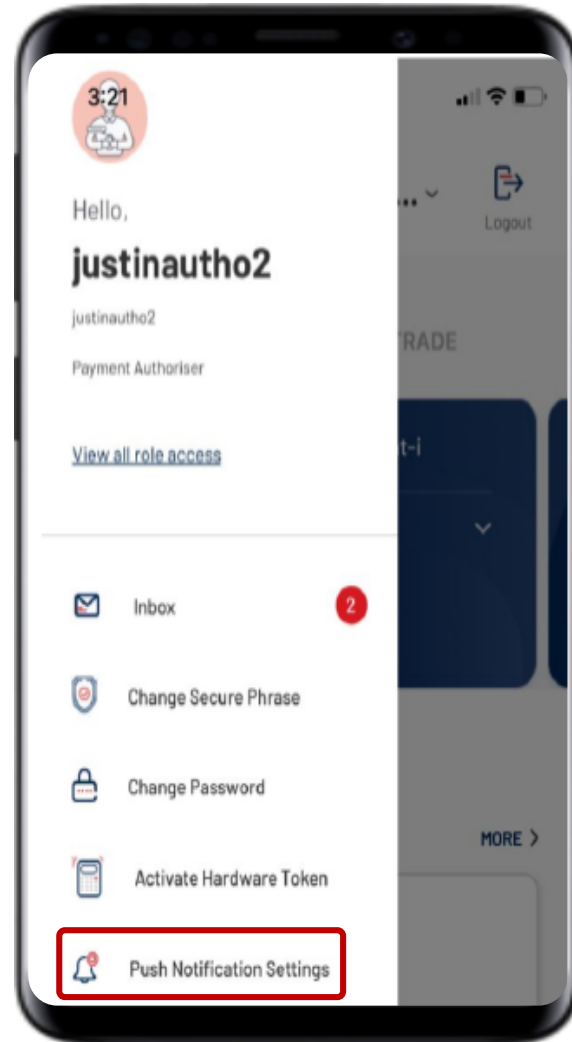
3:21

Hello,

justinautho2

justinautho2

Payment Authoriser

View all role access

Logout

TRADE

t-i

Inbox 2

Change Secure Phrase

Change Password

MORE >

Activate Hardware Token

Push Notification Settings